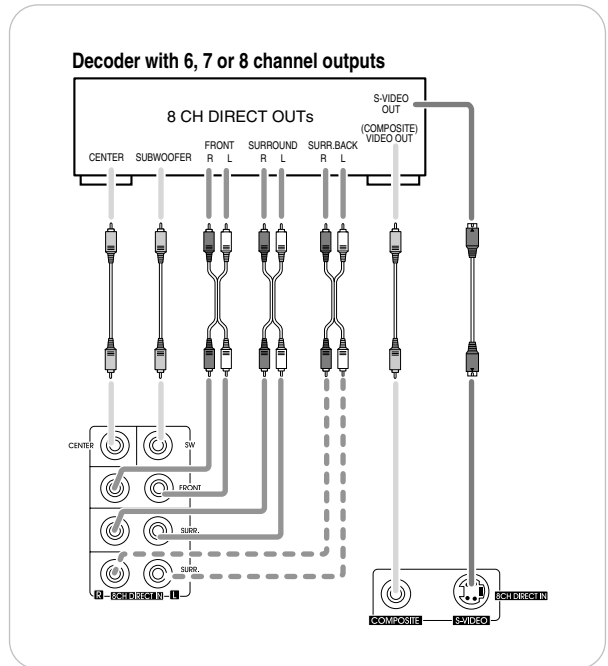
Decoder with 6, 7 or 8 channel outputs

8 CH DIRECT OUTs

S-VIDEO OUT

(COMPOSITE) VIDEO OUT

CENTER SUBWOOFER FRONT R L SURROUND R L SURR.BACK R L

CENTER SW

FRONT

SURR.

SURR.

R 8CH DIRECT IN L

8CH DIRECT IN

COMPOSITE S-VIDEO